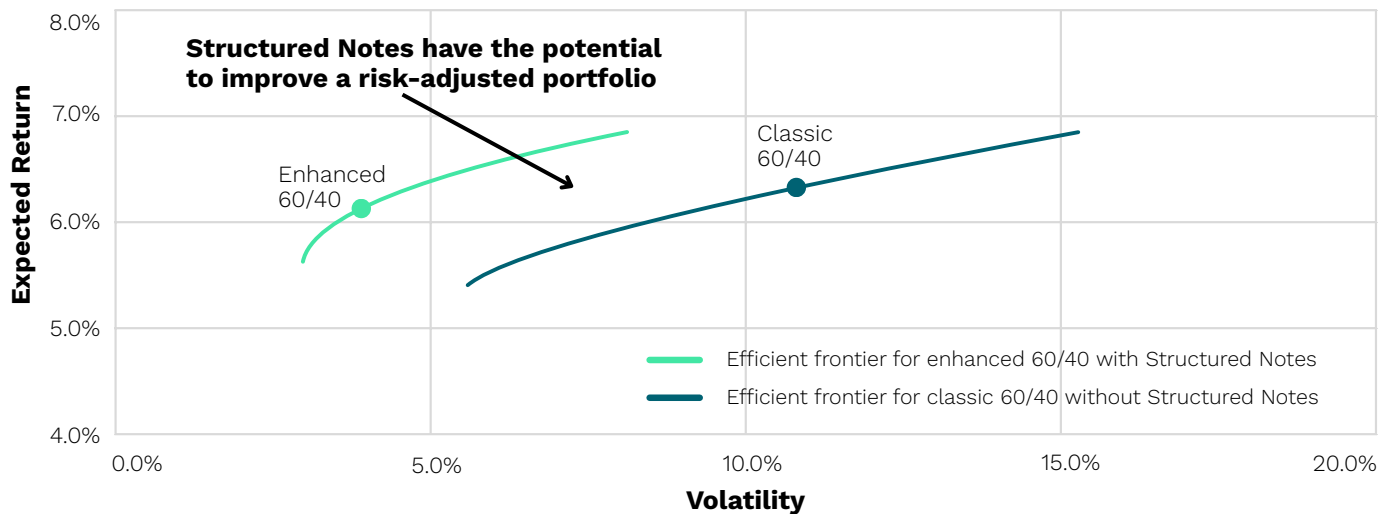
Structured Notes have the potential to improve a risk-adjusted portfolio

8.0%
7.0%
6.0%
5.0%
4.0%

Expected Return

Enhanced 60/40

Classic 60/40

Efficient frontier for enhanced 60/40 with Structured Notes
Efficient frontier for classic 60/40 without Structured Notes

0.0%
5.0%
10.0%
15.0%
20.0%

Volatility